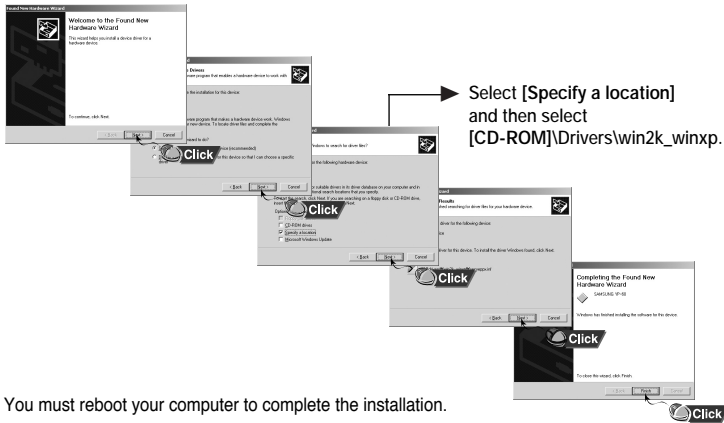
Found New Hardware Wizard

Welcome to the Found New Hardware Wizard

This wizard helps you install a device driver for a hardware device.

To continue, click Next.

< Back Next > Cancel

Click

Drivers

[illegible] program that enables a hardware device to work with

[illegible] the installation for this device:

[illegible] program that makes a hardware device work. Windows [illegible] new device. To locate driver files and complete the

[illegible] want the wizard to do?

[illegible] device (recommended)

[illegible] this device so that I can choose a specific

< Back Next > Cancel

Click

Windows to search for driver files?

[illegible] the following hardware device:

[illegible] available drivers in its driver database on your computer and in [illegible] search locations that you specify.

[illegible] search, click Next. If you are searching on a floppy disk or CD-ROM drive, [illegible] Next.

Optional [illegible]

Floppy disk drives

CD-ROM drives

Specify a location

Microsoft Windows Update

< Back Next > Cancel

Click

Select [Specify a location] and then select [CD-ROM]\Drivers\win2k_winxp.

Wizard

Results

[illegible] searching for driver files for your hardware device.

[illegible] driver for the following device:

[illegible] device

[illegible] driver for this device. To install the driver Windows found, click Next.

< Back Next > Cancel

Click

Completing the Found New Hardware Wizard

SAMSUNG YP-60

Windows has finished installing the software for this device.

Click

To close this wizard, click Finish.

< Back Finish Cancel

Click

You must reboot your computer to complete the installation.